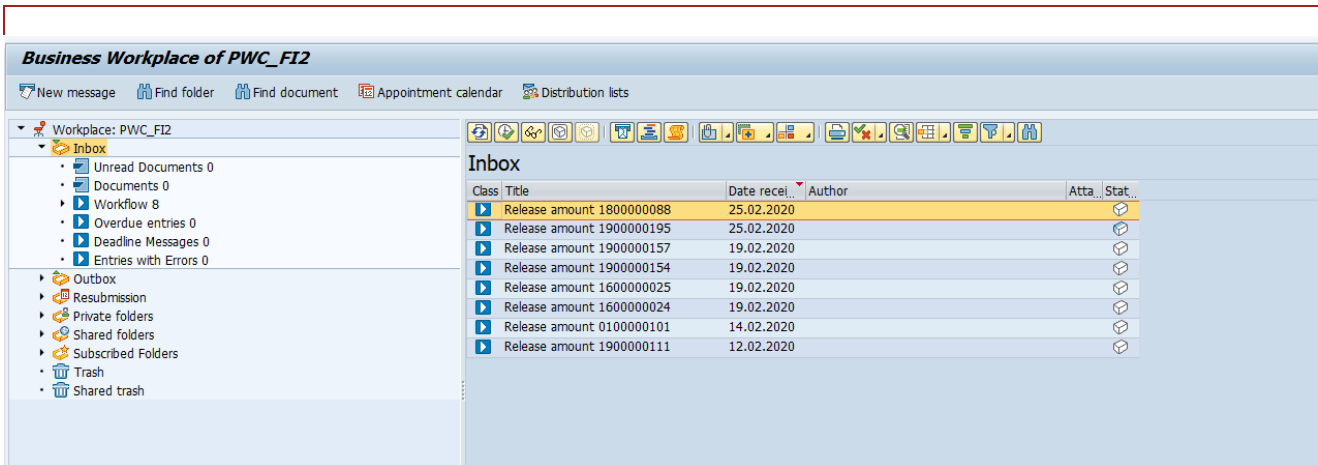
Business Workplace of PWC_FI2

New message   Find folder   Find document   Appointment calendar   Distribution lists

Workplace: PWC_FI2
Inbox
Unread Documents 0
Documents 0
Workflow 8
Overdue entries 0
Deadline Messages 0
Entries with Errors 0
Outbox
Resubmission
Private folders
Shared folders
Subscribed Folders
Trash
Shared trash

Inbox

| Class | Title | Date recei... | Author | Atta... | Stat... |
|---|---|---|---|---|---|
| | Release amount 1800000088 | 25.02.2020 | | | |
| | Release amount 1900000195 | 25.02.2020 | | | |
| | Release amount 1900000157 | 19.02.2020 | | | |
| | Release amount 1900000154 | 19.02.2020 | | | |
| | Release amount 1600000025 | 19.02.2020 | | | |
| | Release amount 1600000024 | 19.02.2020 | | | |
| | Release amount 0100000101 | 14.02.2020 | | | |
| | Release amount 1900000111 | 12.02.2020 | | | |